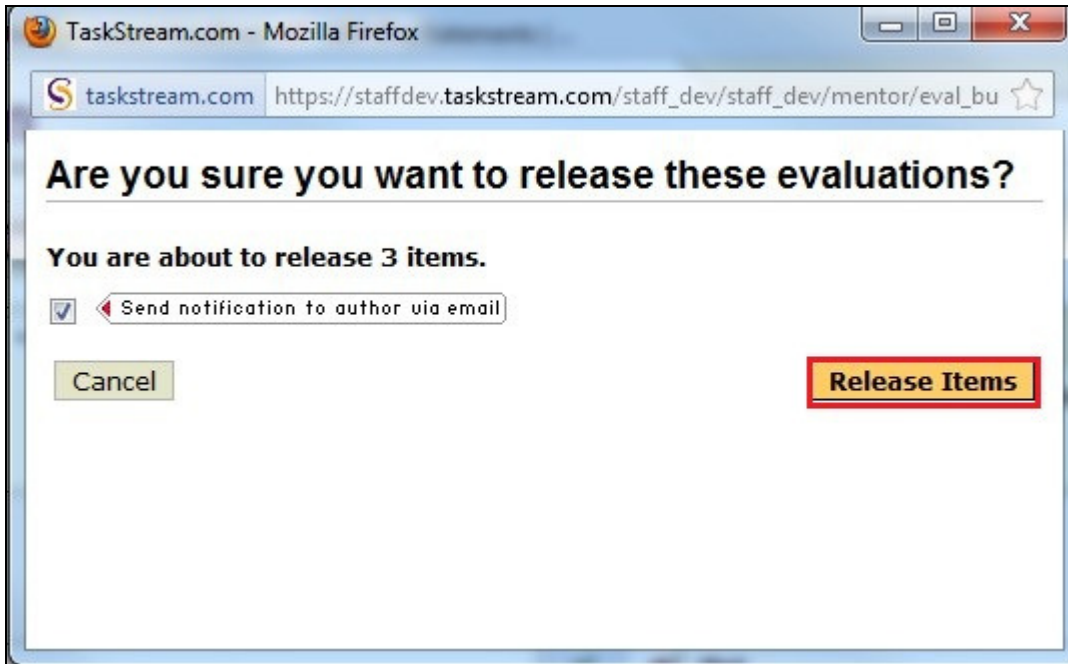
TaskStream.com - Mozilla Firefox

tasskstream.com https://staffdev.taskstream.com/staff_dev/staff_dev/mentor/eval_bu

Are you sure you want to release these evaluations?

You are about to release 3 items.

Send notification to author via email

Cancel

Release Items